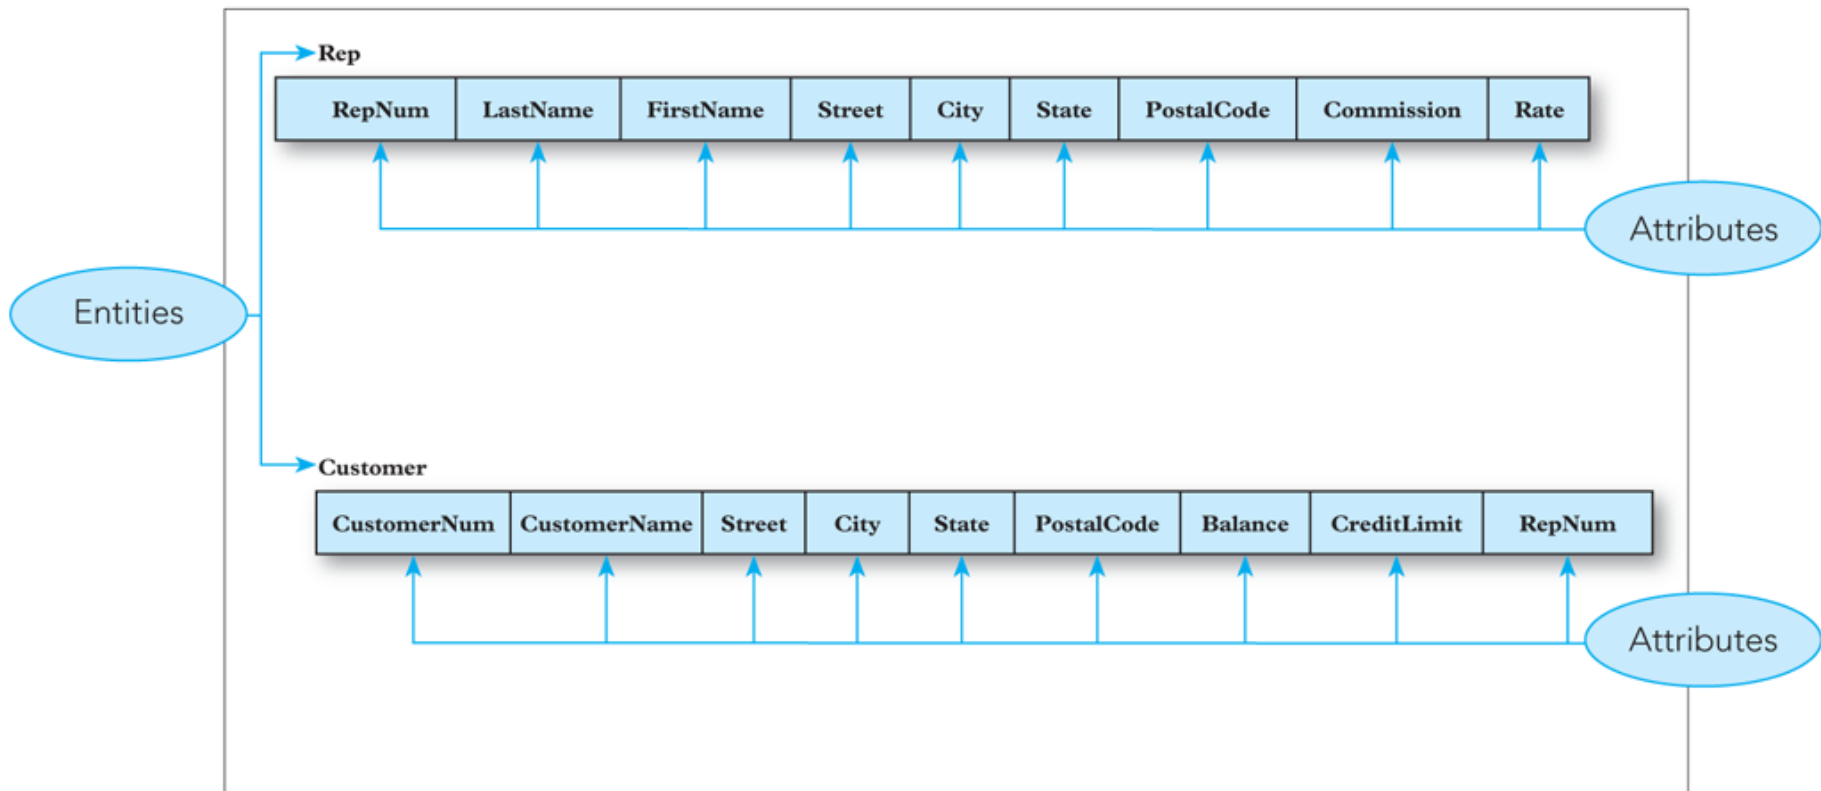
Rep

| RepNum | LastName | FirstName | Street | City | State | PostalCode | Commission | Rate |
|---|---|---|---|---|---|---|---|---|

Attributes

Entities

Customer

| CustomerNum | CustomerName | Street | City | State | PostalCode | Balance | CreditLimit | RepNum |
|---|---|---|---|---|---|---|---|---|

Attributes